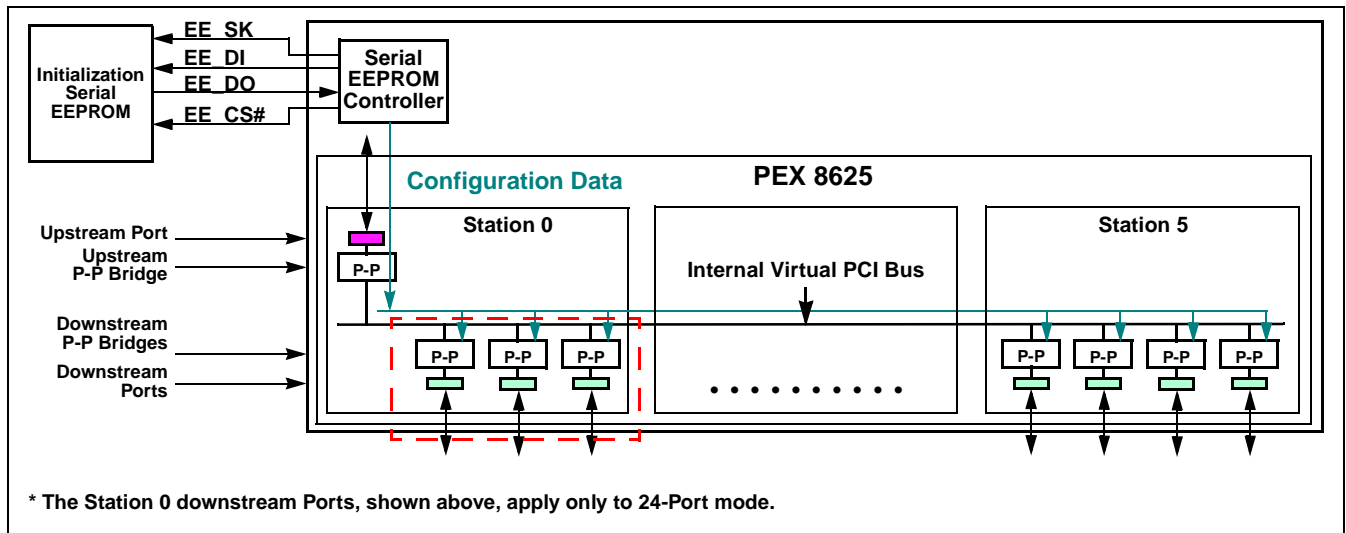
Initialization Serial EEPROM

EE_SK
EE_DI
EE_DO
EE_CS#

Serial EEPROM Controller

Configuration Data

PEX 8625

Station 0

Station 5

Upstream Port

Upstream P-P Bridge

Downstream P-P Bridges

Downstream Ports

P-P

Internal Virtual PCI Bus

P-P P-P P-P

• • • • • • • • • • •

P-P P-P P-P P-P

* The Station 0 downstream Ports, shown above, apply only to 24-Port mode.